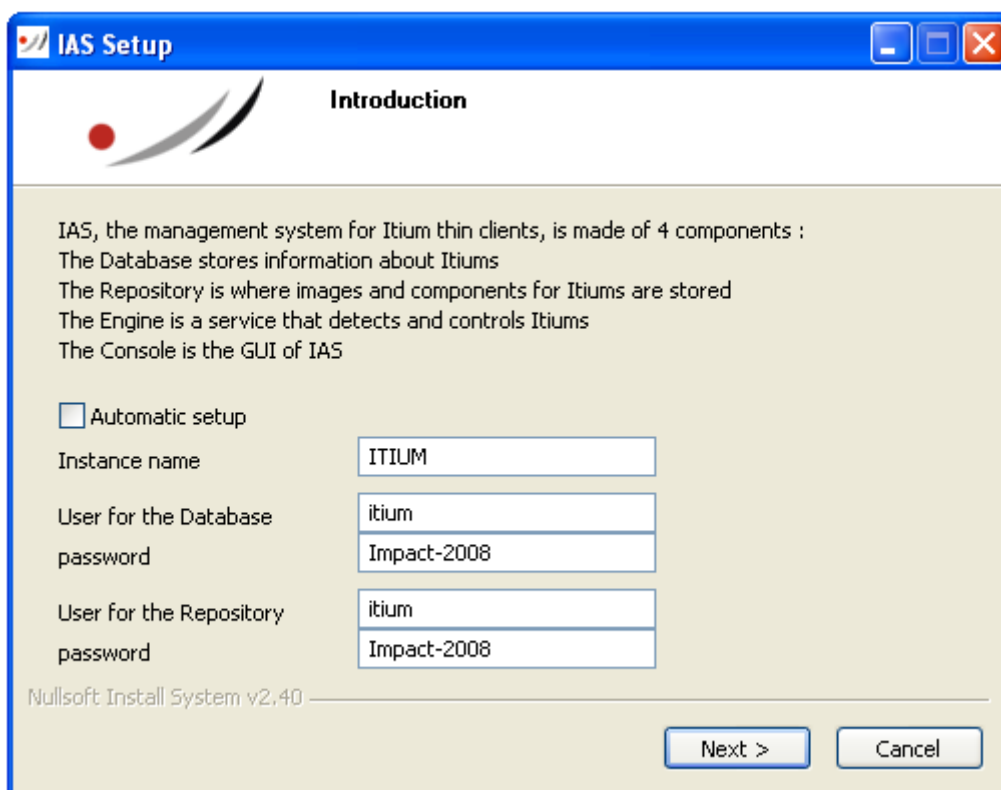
IAS Setup

Introduction

IAS, the management system for Itium thin clients, is made of 4 components :
The Database stores information about Itiums
The Repository is where images and components for Itiums are stored
The Engine is a service that detects and controls Itiums
The Console is the GUI of IAS

Automatic setup

Instance name ITIUM

User for the Database itium

password Impact-2008

User for the Repository itium

password Impact-2008

Nullsoft Install System v2.40

Next >

Cancel